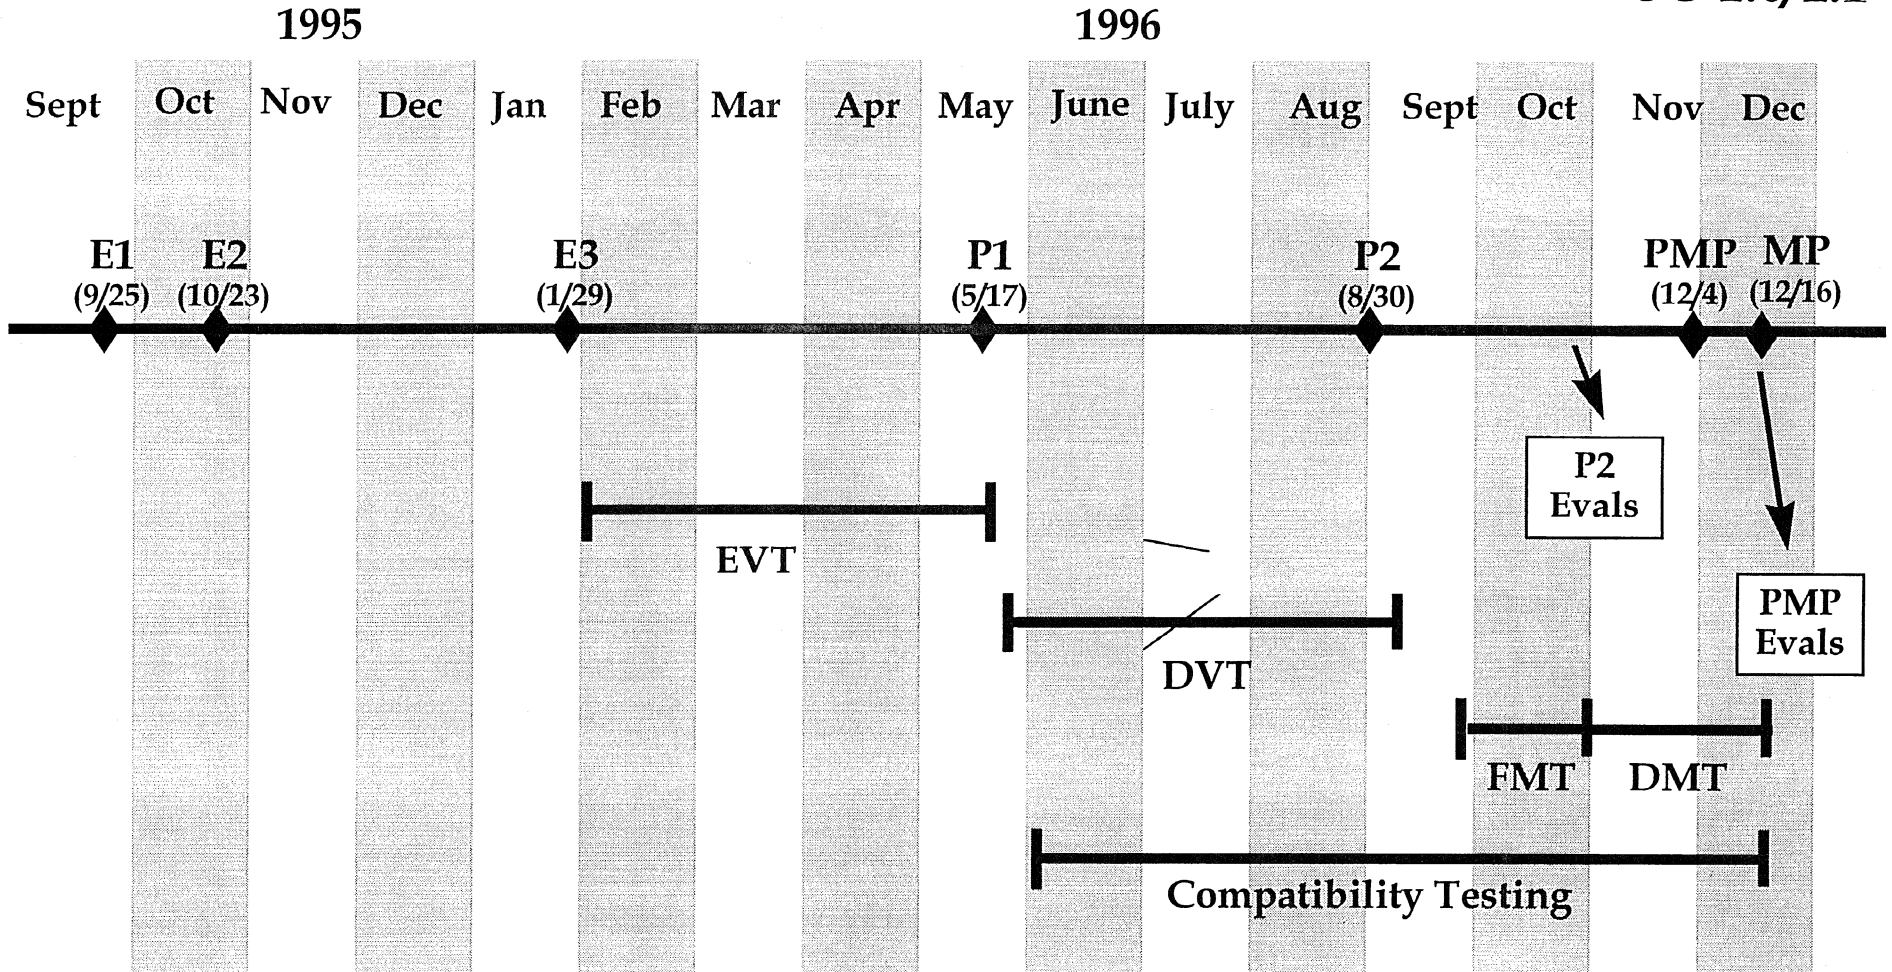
1995

1996

Sept Oct Nov Dec Jan Feb Mar Apr May June July Aug Sept Oct Nov Dec

E1 (9/25)
E2 (10/23)
E3 (1/29)
P1 (5/17)
P2 (8/30)
PMP (12/4)
MP (12/16)

P2 Evals

PMP Evals

EVT

DVT

FMT

DMT

Compatibility Testing